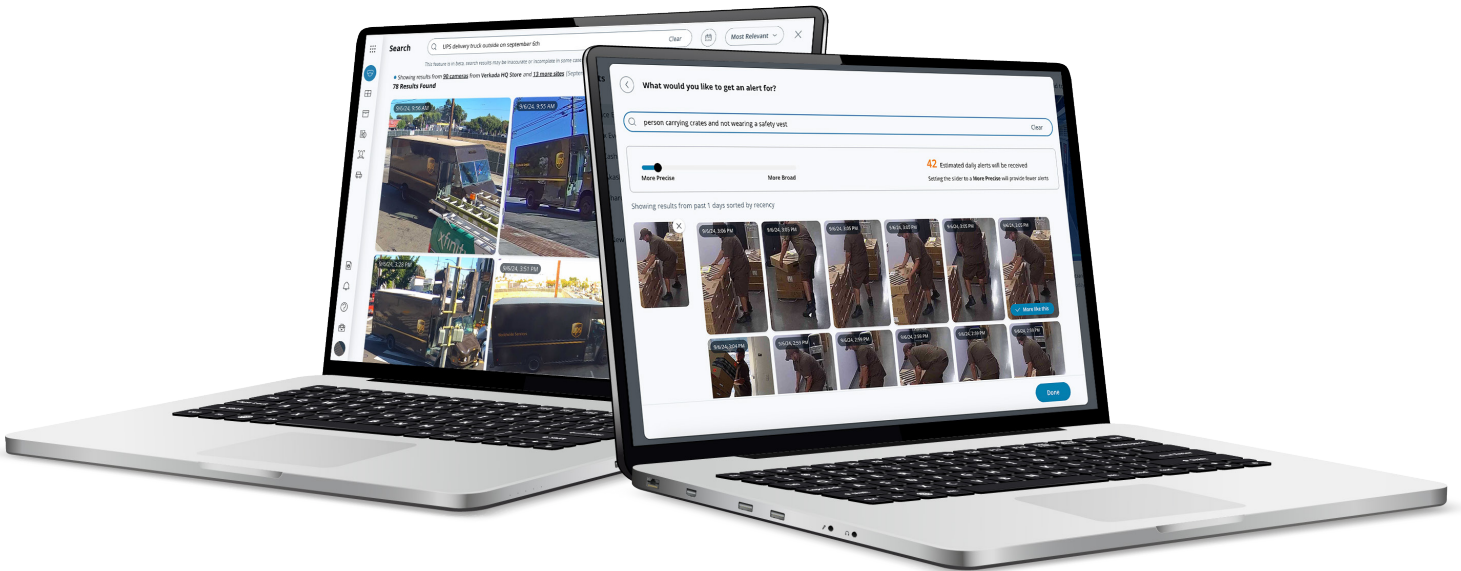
Search

UPS delivery truck outside on september 6th

Clear

Most Relevant

This feature is in beta; search results may be inaccurate or incomplete in some cases

Showing results from 80 cameras from Verkada HQ Store and 13 more sites (September

78 Results Found

9/6/24, 9:56 AM

9/6/24, 9:55 AM

9/6/24, 3:28 PM

9/6/24, 3:51 PM

What would you like to get an alert for?

person carrying crates and not wearing a safety vest.

Clear

More Precise

More Broad

42 Estimated daily alerts will be received

Setting the slider to a More Precise will provide fewer alerts

Showing results from past 1 days sorted by recency

9/6/24, 3:06 PM

9/6/24, 3:05 PM

9/6/24, 3:06 PM

9/6/24, 3:03 PM

9/6/24, 3:04 PM

9/6/24, 3:02 PM

More like this

9/6/24, 3:04 PM

9/6/24, 2:55 PM

9/6/24, 2:59 PM

9/6/24, 2:58 PM

9/6/24, 2:59 PM

Done